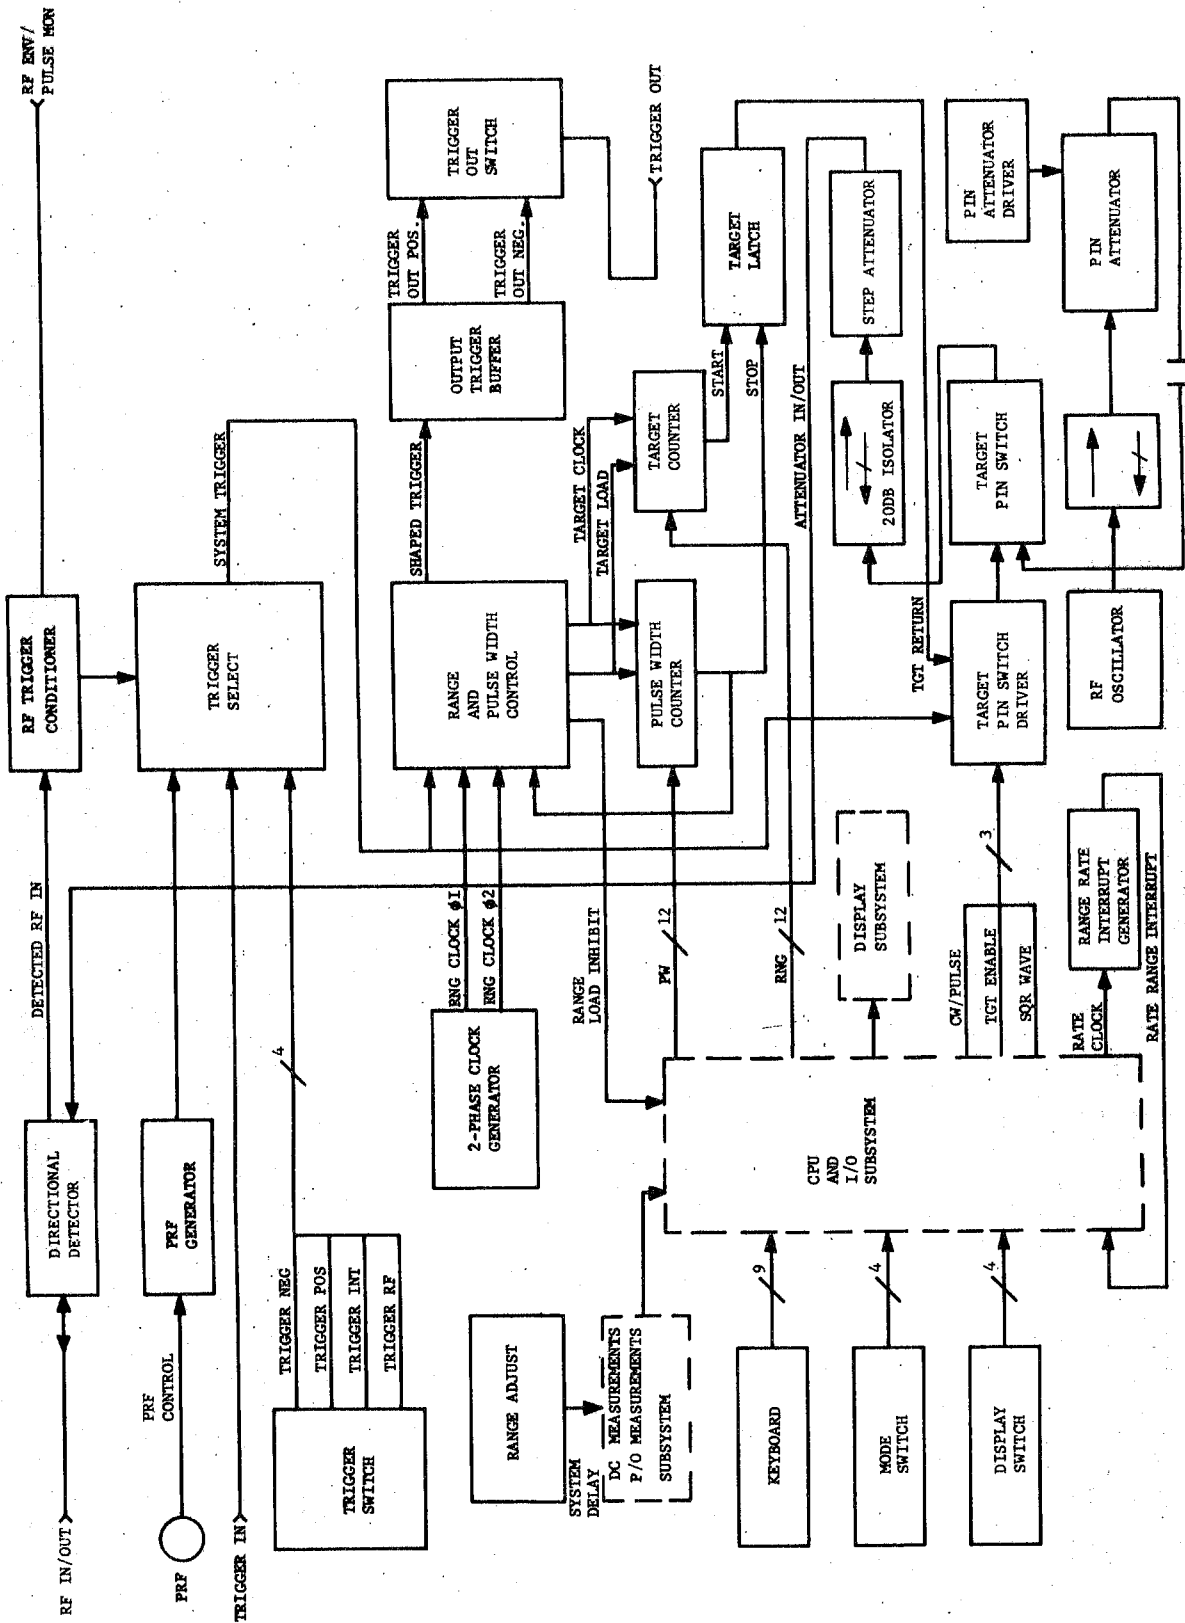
RF ENV/
PULSE MON

TRIGGER OUT SWITCH

TRIGGER OUT

TRIGGER OUT POS.

TRIGGER OUT NEG.

OUTPUT TRIGGER BUFFER

TARGET LATCH

STEP ATTENUATOR

PIN ATTENUATOR DRIVER

PIN ATTENUATOR

RF TRIGGER CONDITIONER

TRIGGER SELECT

SYSTEM TRIGGER

SHAPED TRIGGER

RANGE AND PULSE WIDTH CONTROL

TARGET CLOCK

TARGET LOAD

TARGET COUNTER

START

STOP

PULSE WIDTH COUNTER

ATTENUATOR IN/OUT

20DB ISOLATOR

TARGET PIN SWITCH

TGT RETURN

TARGET PIN SWITCH DRIVER

RF OSCILLATOR

DETECTED RF IN

RNG CLOCK ϕ1

RNG CLOCK ϕ2

RANGE LOAD INHIBIT

PW

12

RNG

12

DISPLAY SUBSYSTEM

3

CW/PULSE

TGT ENABLE

SQR WAVE

RANGE RATE INTERRUPT GENERATOR

RATE CLOCK

RATE RANGE INTERRUPT

DIRECTIONAL DETECTOR

PRF GENERATOR

4

2-PHASE CLOCK GENERATOR

CPU AND I/O SUBSYSTEM

TRIGGER NEG

TRIGGER POS

TRIGGER INT

TRIGGER RF

PRF CONTROL

TRIGGER SWITCH

RANGE ADJUST

SYSTEM DELAY

DC MEASUREMENTS

P/O MEASUREMENTS SUBSYSTEM

KEYBOARD

9

MODE SWITCH

4

DISPLAY SWITCH

4

RF IN/OUT

PRF

TRIGGER IN